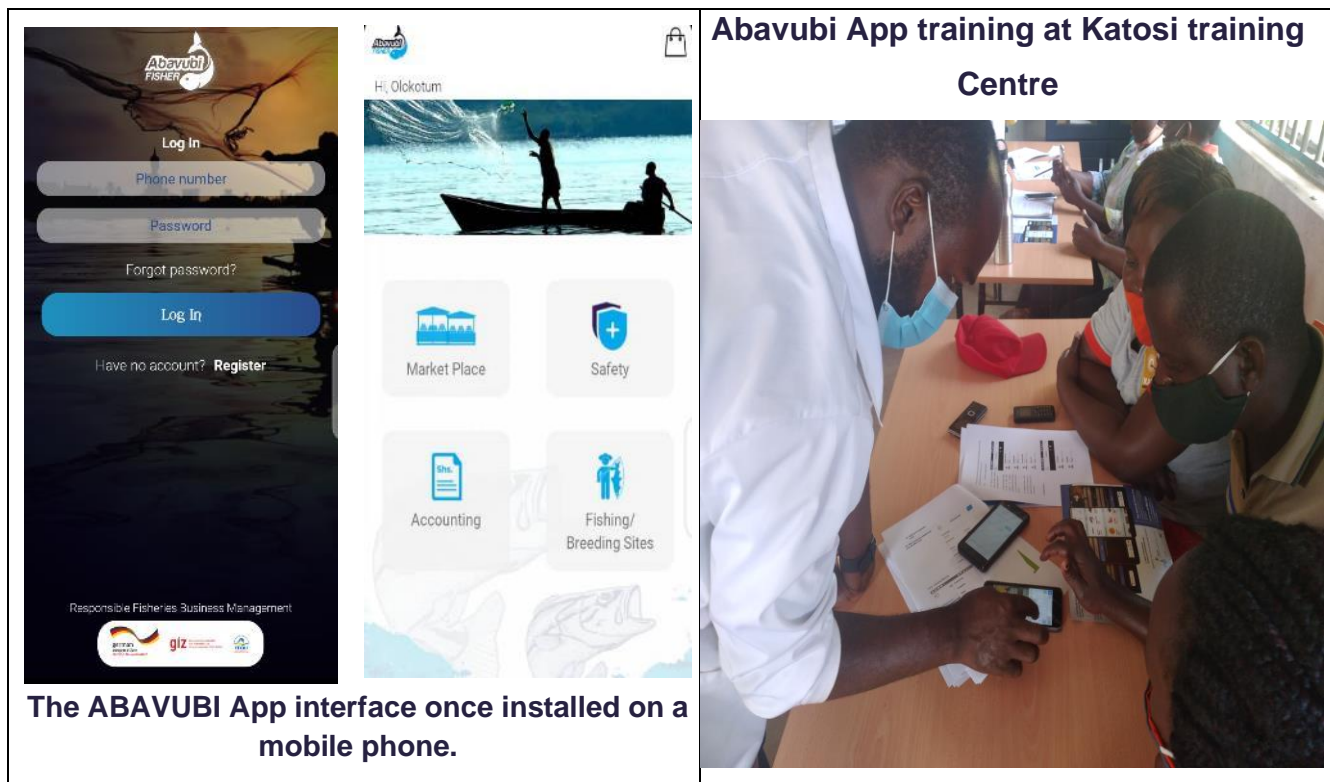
| Abavubi FISHER Log In Phone number Password Forgot password? Log In Have no account? Register Responsible Fisheries Business Management giz | Abavubi Hi, Olokotum Market Place Safety Shs. Accounting Fishing/ Breeding Sites | Abavubi App training at Katosi training Centre |
|---|---|---|
| The ABAVUBI App interface once installed on a mobile phone. | | |